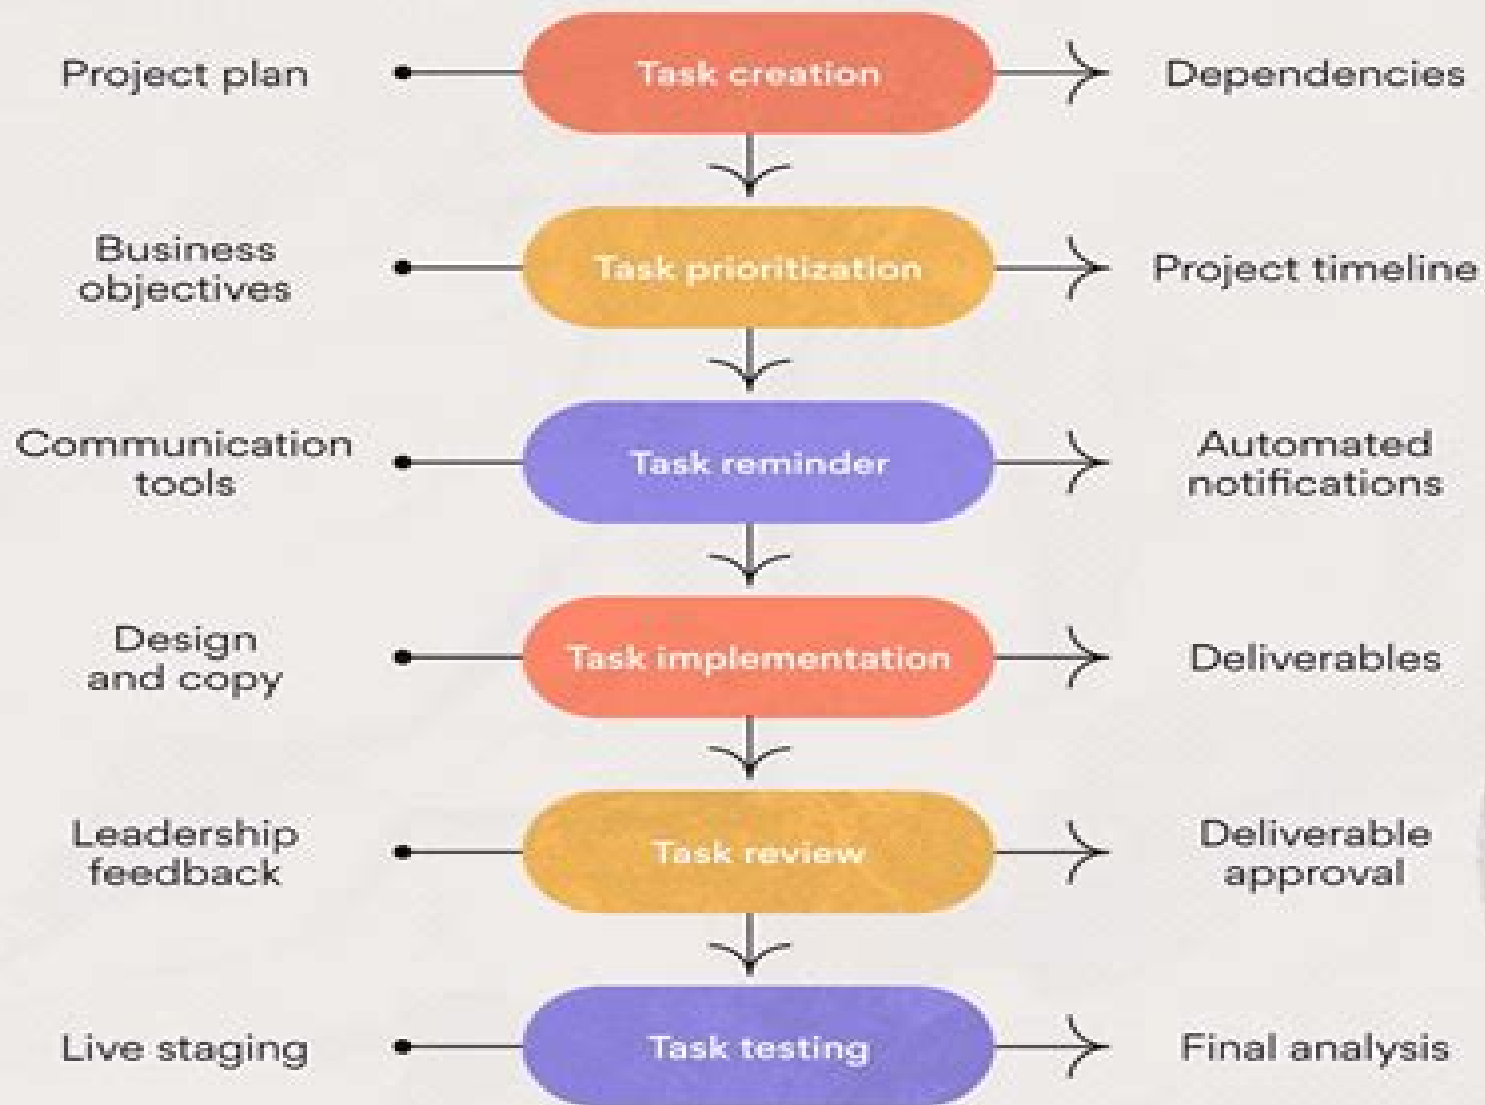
Project plan
Task creation
Dependencies

Business objectives
Task prioritization
Project timeline

Communication tools
Task reminder
Automated notifications

Design and copy
Task implementation
Deliverables

Leadership feedback
Task review
Deliverable approval

Live staging
Task testing
Final analysis